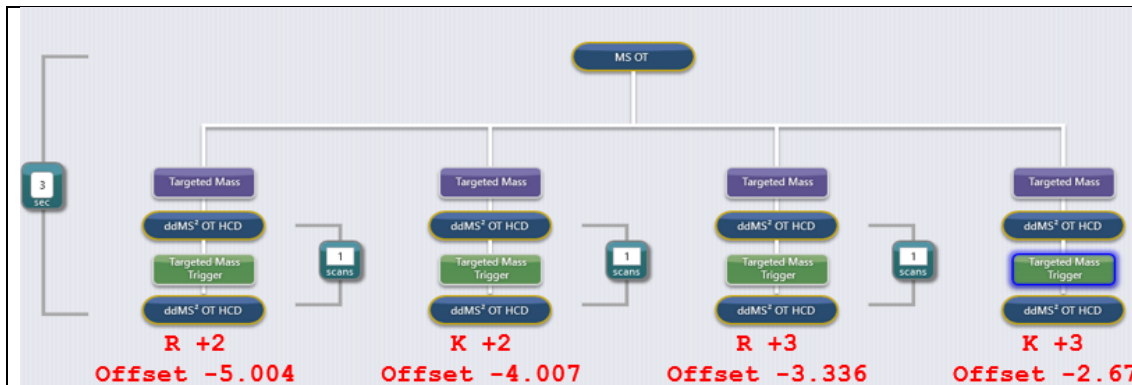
MS OT

3
sec

Targeted Mass
ddMS$^2$ OT HCD
Targeted Mass Trigger
ddMS$^2$ OT HCD
1
scans
R +2
Offset -5.004

Targeted Mass
ddMS$^2$ OT HCD
Targeted Mass Trigger
ddMS$^2$ OT HCD
1
scans
K +2
Offset -4.007

Targeted Mass
ddMS$^2$ OT HCD
Targeted Mass Trigger
ddMS$^2$ OT HCD
1
scans
R +3
Offset -3.336

Targeted Mass
ddMS$^2$ OT HCD
Targeted Mass Trigger
ddMS$^2$ OT HCD
K +3
Offset -2.67